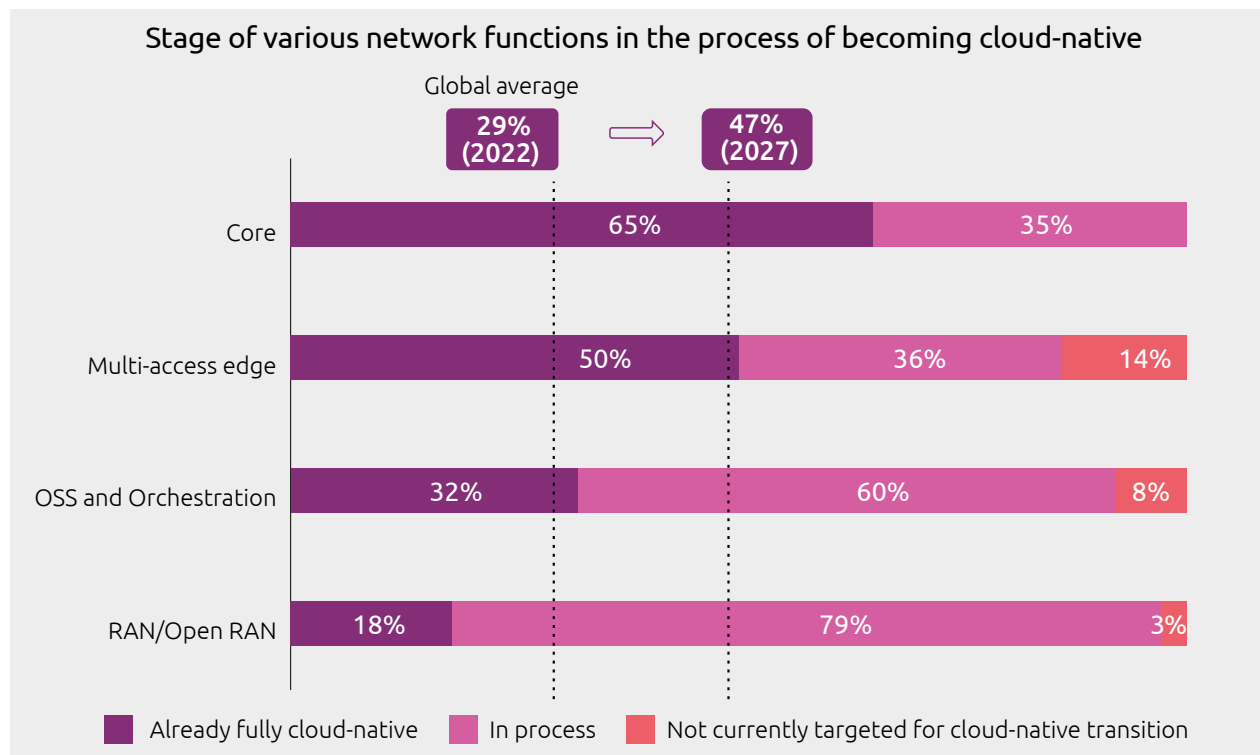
Stage of various network functions in the process of becoming cloud-native

Global average

29% (2022)

47% (2027)

Core

65%

35%

Multi-access edge

50%

36%

14%

OSS and Orchestration

32%

60%

8%

RAN/Open RAN

18%

79%

3%

Already fully cloud-native

In process

Not currently targeted for cloud-native transition